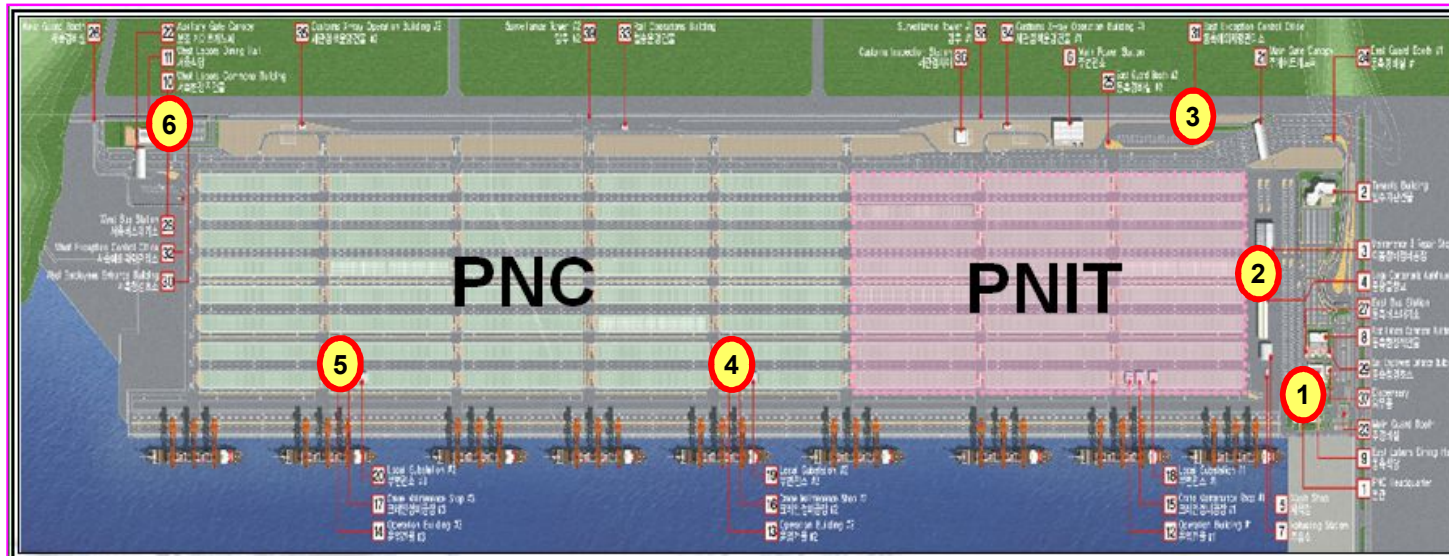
26 West Guard Booth
22 Auxiliary Gate Canopy
11 West Laborers Dining Hall
10 West Laborers Commons Building
36 Customs X-ray Operation Building #2
35 Surveillance Tower #2
33 Rail Operations Building
Surveillance Tower #1
38
34 Customs X-ray Operation Building #1
Customs Inspection Station
30
6 Main Power Station
25 East Guard Booth #2
31 East Reception Control Office
21 Main Gate Canopy
24 East Guard Booth #1

6
3

PNC
PNIT

28 West Bus Station
32 West Reception Control Office
30 Rail Employees Entrance Building

2 Terminal Building
3 Maintenance & Repair Shop
2
4
27 East Bus Station
8
29
37 Dispensary
1
23 Main Guard Booth
9 East Laborers Dining Hall
1 PNC Headquarter

5
4

20 Local Substation #3
17 Crane Maintenance Shop #3
14 Operation Building #3
19 Local Substation #2
16 Crane Maintenance Shop #2
13 Operation Building #2
18 Local Substation #1
15 Crane Maintenance Shop #1
12 Operation Building #1
5 Wash Shed
7 Refueling Station